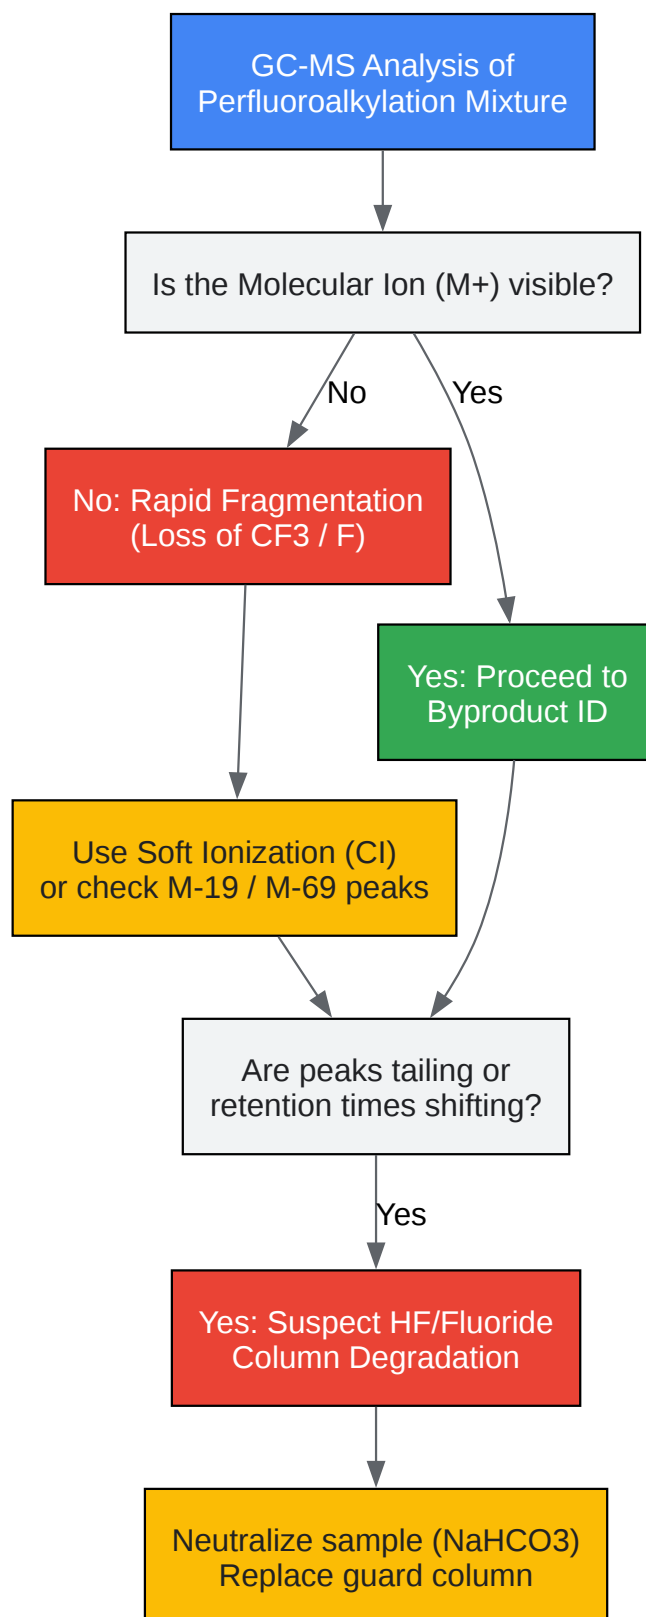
GC-MS Analysis of Perfluoroalkylation Mixture

Is the Molecular Ion (M+) visible?

No

Yes

No: Rapid Fragmentation (Loss of CF3 / F)

Yes: Proceed to Byproduct ID

Use Soft Ionization (CI) or check M-19 / M-69 peaks

Are peaks tailing or retention times shifting?

Yes

Yes: Suspect HF/Fluoride Column Degradation

Neutralize sample (NaHCO3) Replace guard column